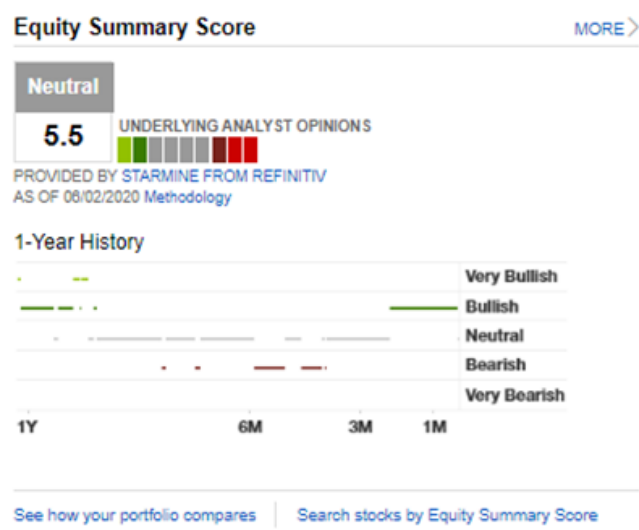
Equity Summary Score

MORE >

Neutral

5.5

UNDERLYING ANALYST OPINIONS

PROVIDED BY STARMINE FROM REFINITIV
AS OF 06/02/2020 Methodology

1-Year History

Very Bullish
Bullish
Neutral
Bearish
Very Bearish

1Y 6M 3M 1M

See how your portfolio compares | Search stocks by Equity Summary Score